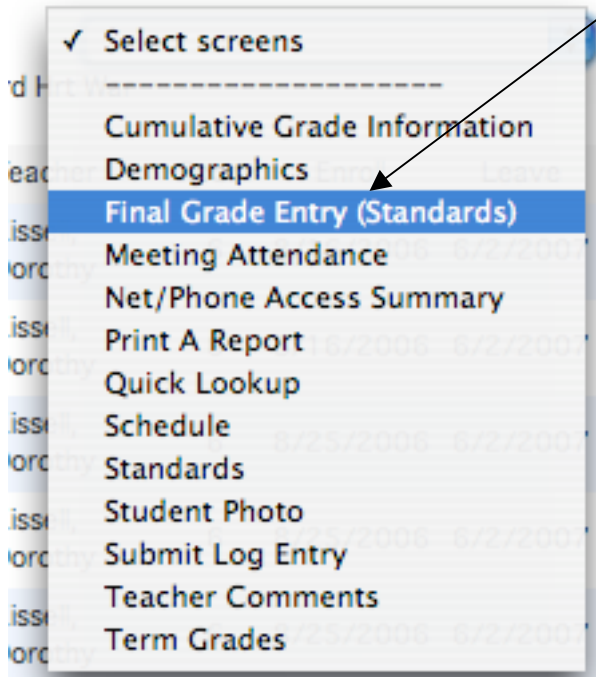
✓ Select screens
--------------------
Cumulative Grade Information
Demographics
Final Grade Entry (Standards)
Meeting Attendance
Net/Phone Access Summary
Print A Report
Quick Lookup
Schedule
Standards
Student Photo
Submit Log Entry
Teacher Comments
Term Grades